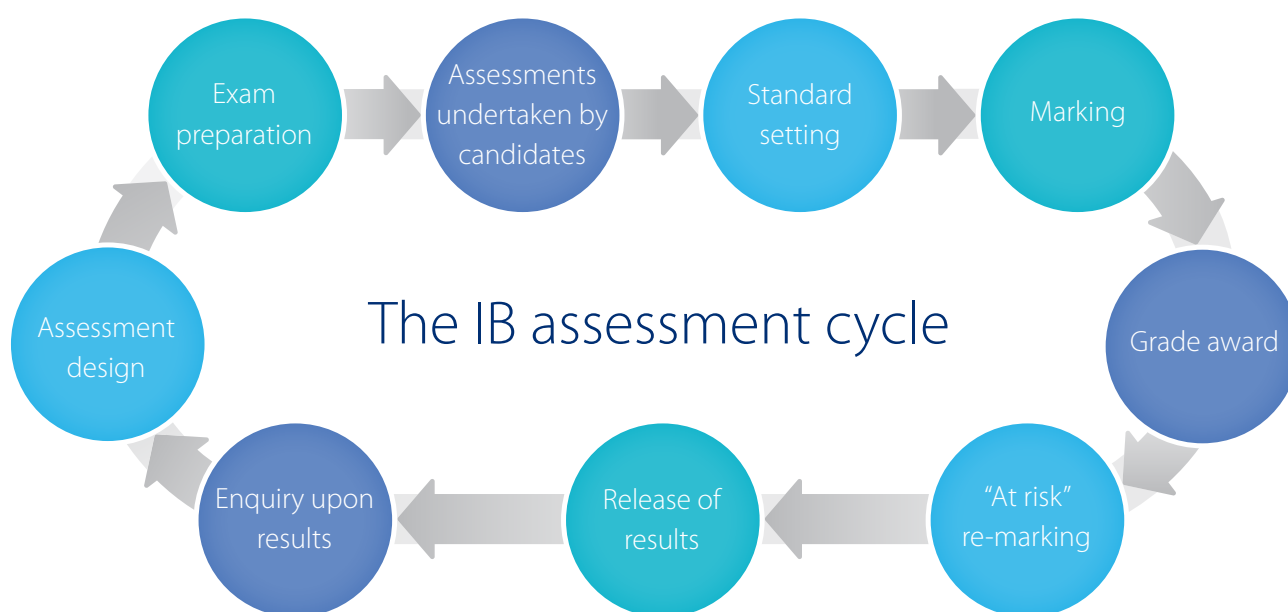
Exam preparation

Assessments undertaken by candidates

Standard setting

Marking

Grade award

“At risk” re-marking

Release of results

Enquiry upon results

Assessment design

The IB assessment cycle